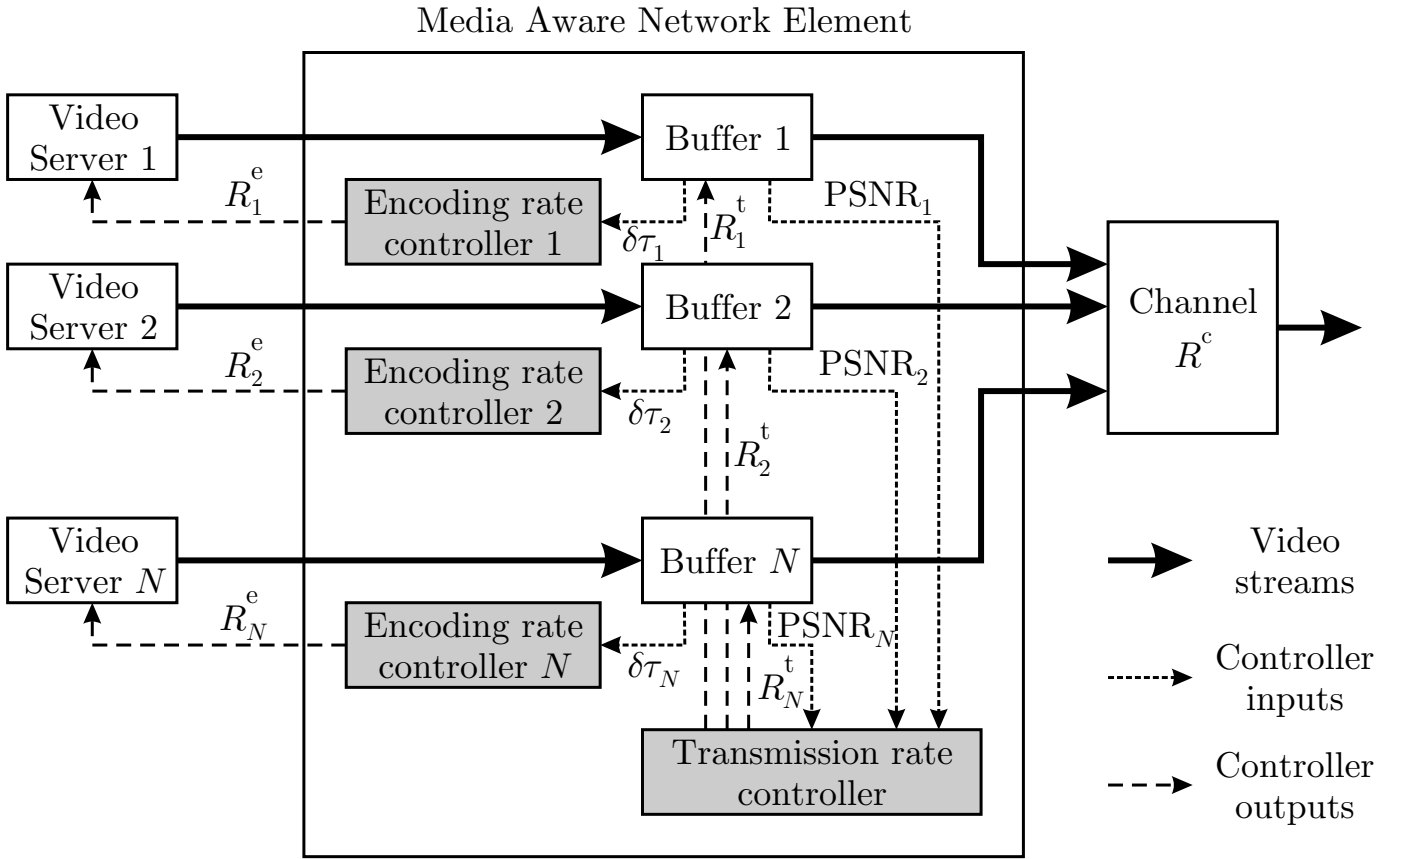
Media Aware Network Element

Video Server 1

$R_1^e$

Encoding rate controller 1

$\delta\tau_1$

Buffer 1

$R_1^t$

$\mathrm{PSNR}_1$

Video Server 2

$R_2^e$

Encoding rate controller 2

$\delta\tau_2$

Buffer 2

$R_2^t$

$\mathrm{PSNR}_2$

Channel $R^c$

Video Server $N$

$R_N^e$

Encoding rate controller $N$

$\delta\tau_N$

Buffer $N$

$R_N^t$

$\mathrm{PSNR}_N$

Transmission rate controller

Video streams

Controller inputs

Controller outputs